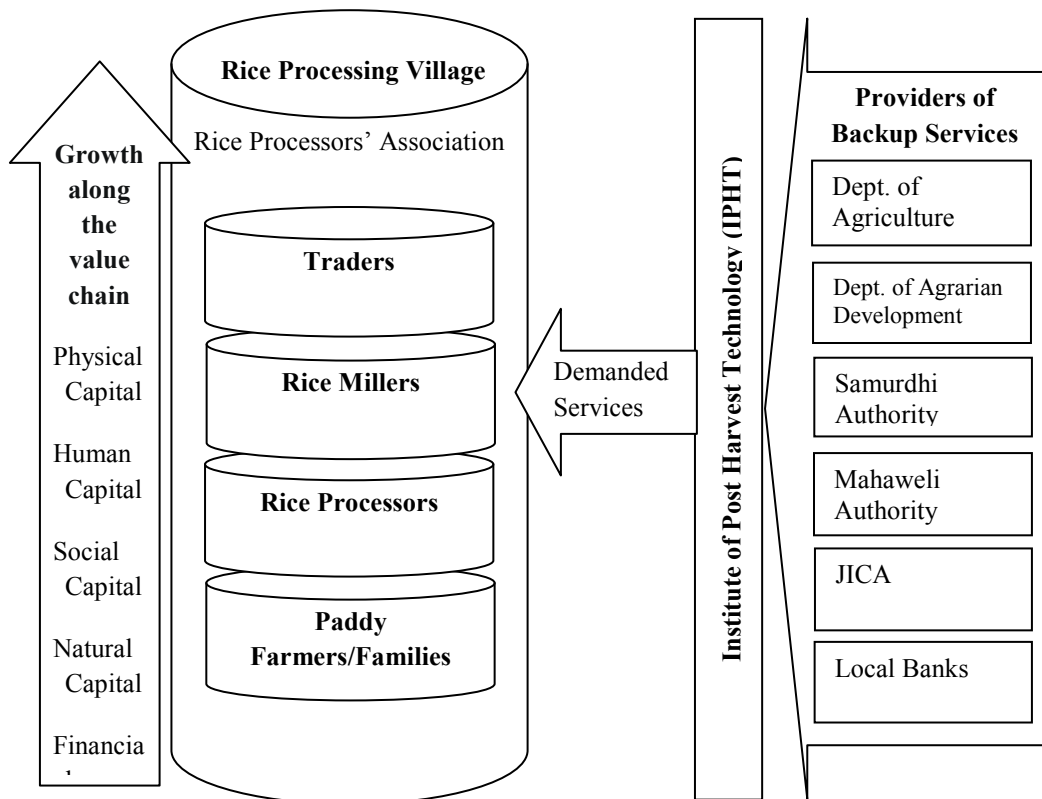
Growth along the value chain

Physical Capital

Human Capital

Social Capital

Natural Capital

Financia
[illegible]

Rice Processing Village

Rice Processors' Association

Traders

Rice Millers

Rice Processors

Paddy Farmers/Families

Demanded Services

Institute of Post Harvest Technology (IPHT)

Providers of Backup Services

Dept. of Agriculture

Dept. of Agrarian Development

Samurdhi Authority

Mahaweli Authority

JICA

Local Banks